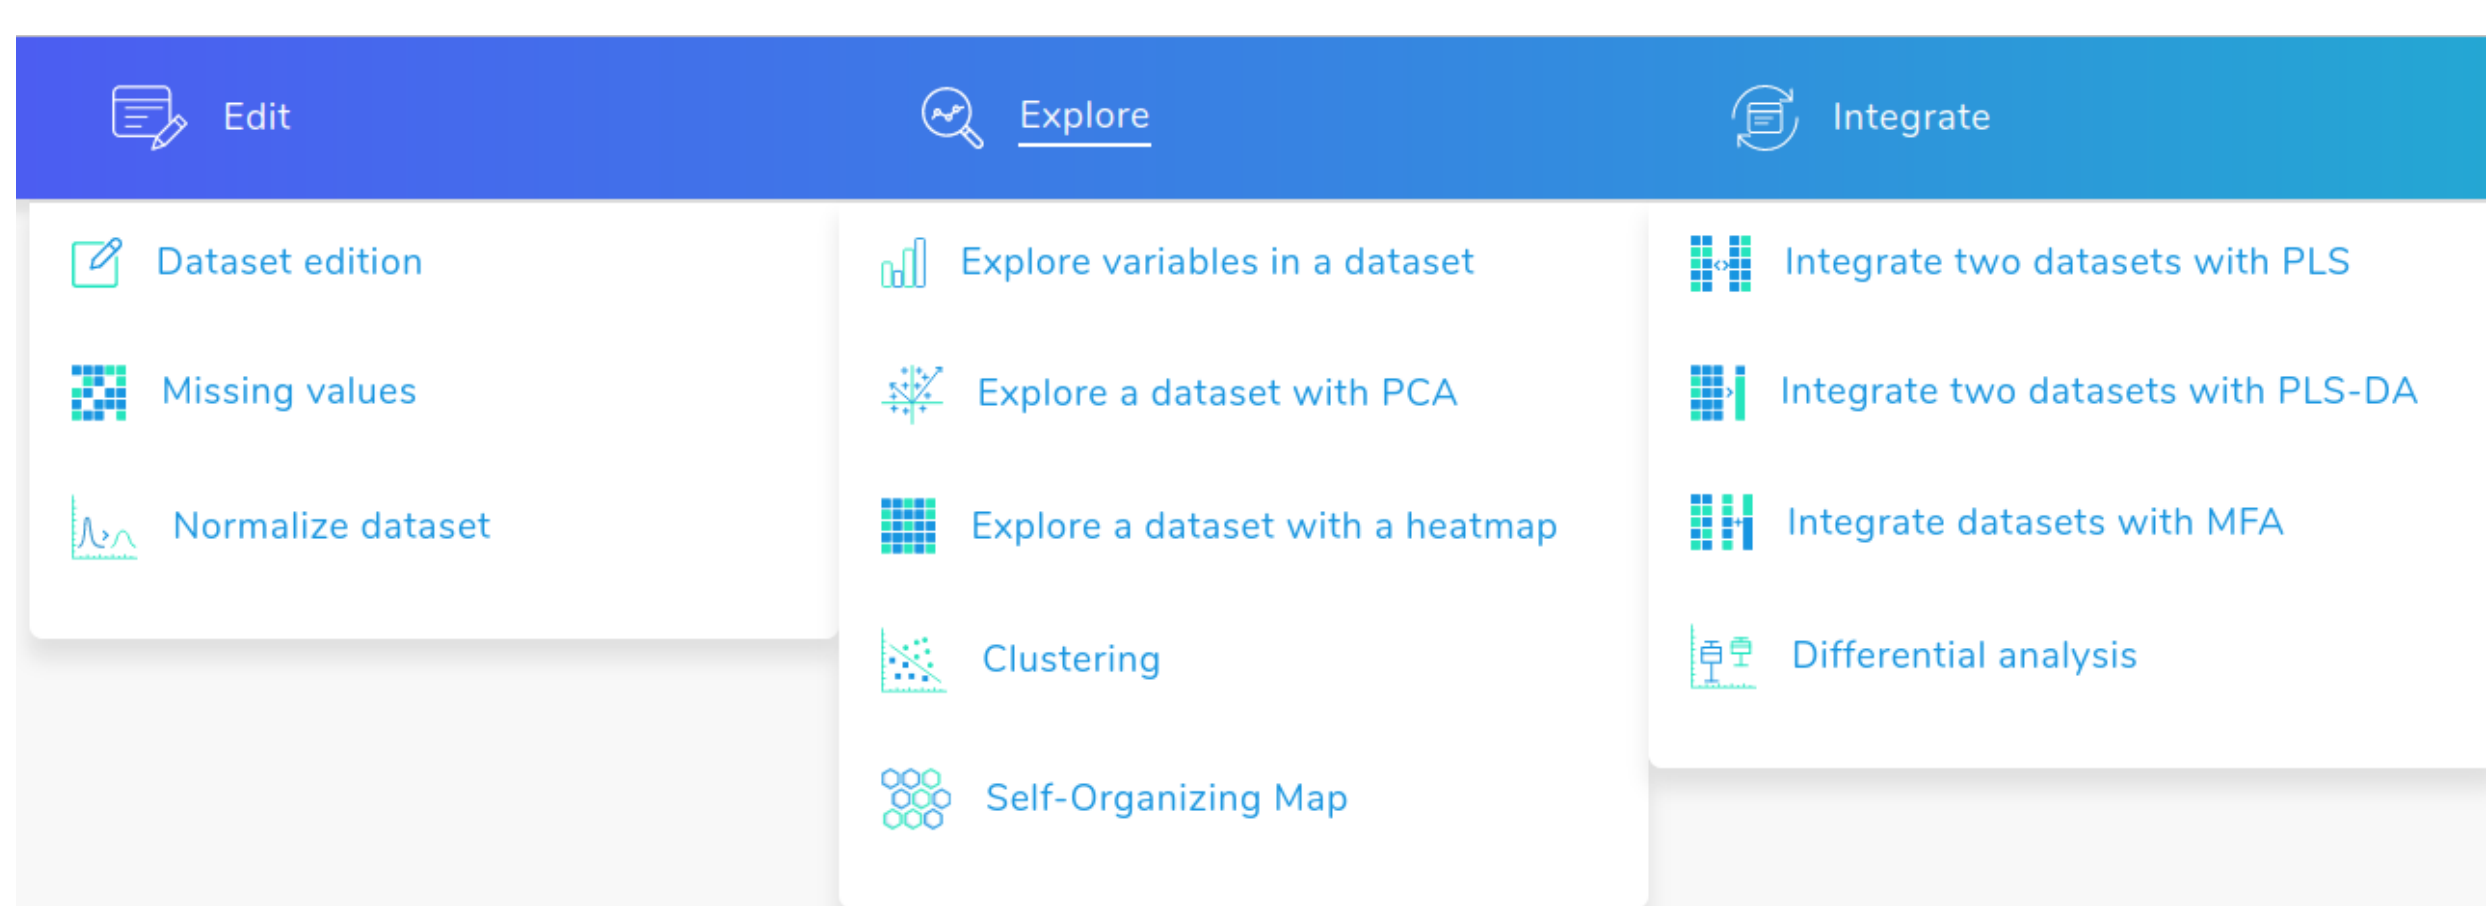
Edit

Dataset edition

Missing values

Normalize dataset

Explore

Explore variables in a dataset

Explore a dataset with PCA

Explore a dataset with a heatmap

Clustering

Self-Organizing Map

Integrate

Integrate two datasets with PLS

Integrate two datasets with PLS-DA

Integrate datasets with MFA

Differential analysis